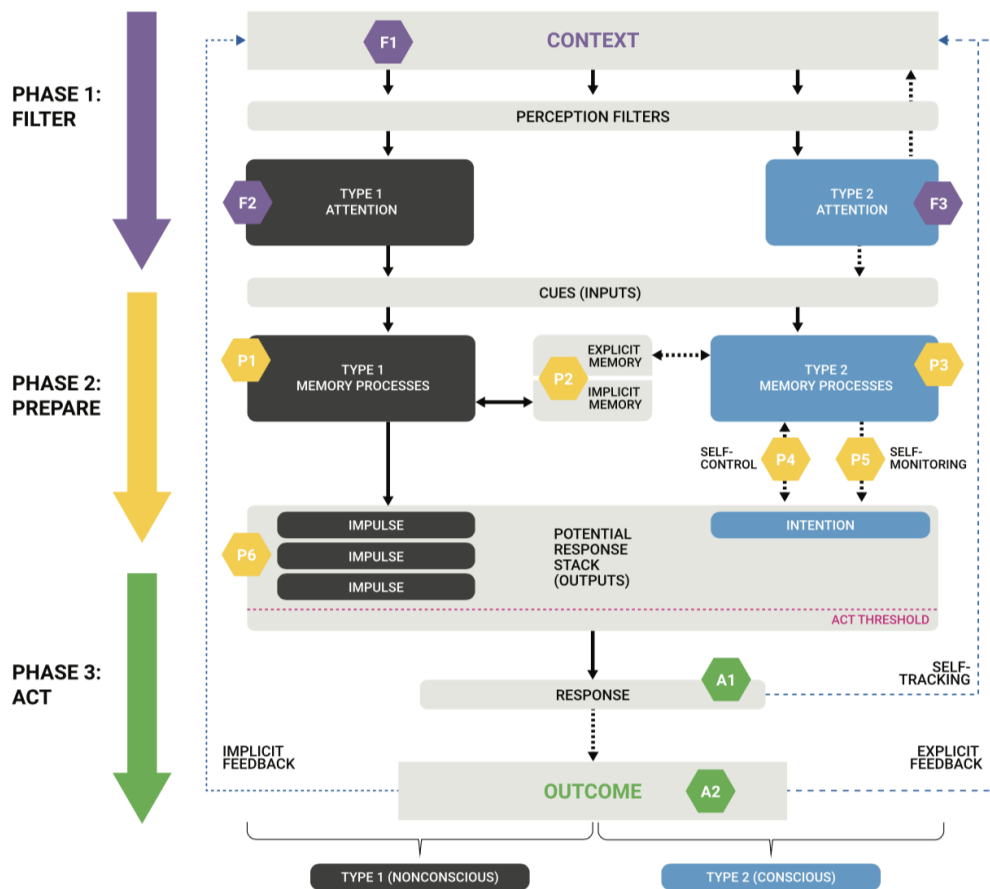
PHASE 1: FILTER

F1 CONTEXT

PERCEPTION FILTERS

F2 TYPE 1 ATTENTION

TYPE 2 ATTENTION F3

CUES (INPUTS)

PHASE 2: PREPARE

P1 TYPE 1 MEMORY PROCESSES

EXPLICIT MEMORY
P2
IMPLICIT MEMORY

TYPE 2 MEMORY PROCESSES P3

SELF-CONTROL P4

P5 SELF-MONITORING

P6

IMPULSE

IMPULSE

IMPULSE

POTENTIAL RESPONSE STACK (OUTPUTS)

INTENTION

ACT THRESHOLD

PHASE 3: ACT

RESPONSE A1

SELF-TRACKING

IMPLICIT FEEDBACK

EXPLICIT FEEDBACK

OUTCOME A2

TYPE 1 (NONCONSCIOUS)

TYPE 2 (CONSCIOUS)